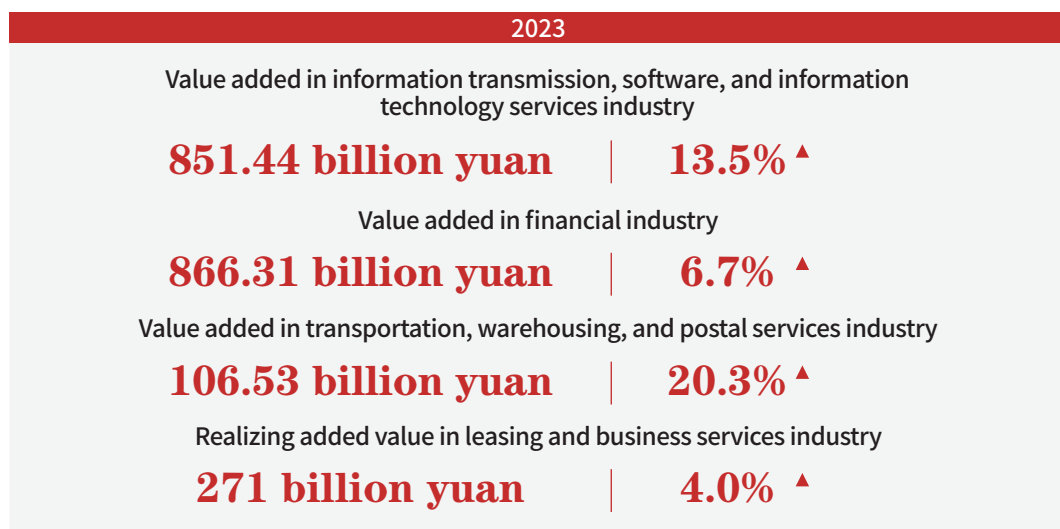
2023

Value added in information transmission, software, and information technology services industry

851.44 billion yuan | 13.5% ▲

Value added in financial industry

866.31 billion yuan | 6.7% ▲

Value added in transportation, warehousing, and postal services industry

106.53 billion yuan | 20.3% ▲

Realizing added value in leasing and business services industry

271 billion yuan | 4.0% ▲